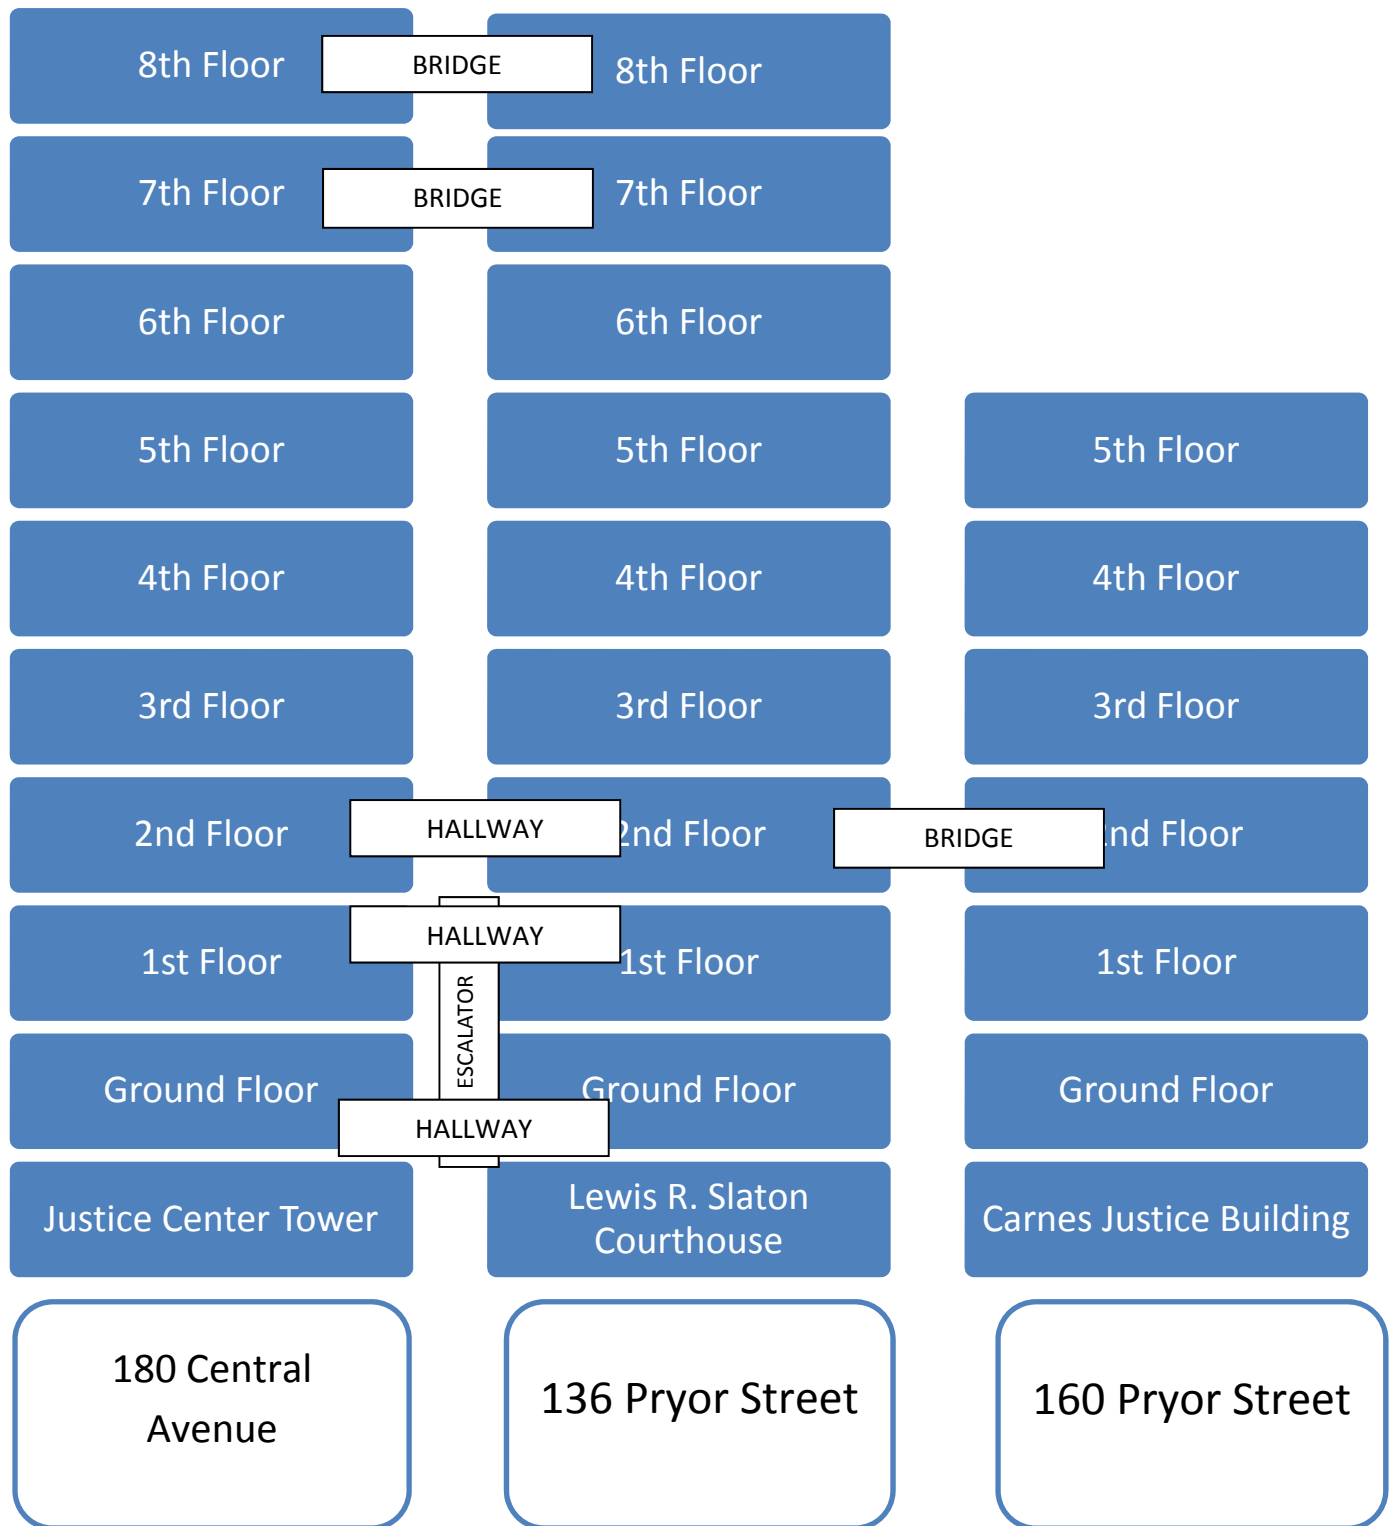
8th Floor
BRIDGE
8th Floor

7th Floor
BRIDGE
7th Floor

6th Floor
6th Floor

5th Floor
5th Floor
5th Floor

4th Floor
4th Floor
4th Floor

3rd Floor
3rd Floor
3rd Floor

2nd Floor
HALLWAY
2nd Floor
BRIDGE
2nd Floor

1st Floor
HALLWAY
1st Floor
1st Floor

ESCALATOR

Ground Floor
Ground Floor
Ground Floor
HALLWAY

Justice Center Tower
Lewis R. Slaton Courthouse
Carnes Justice Building

180 Central Avenue

136 Pryor Street

160 Pryor Street